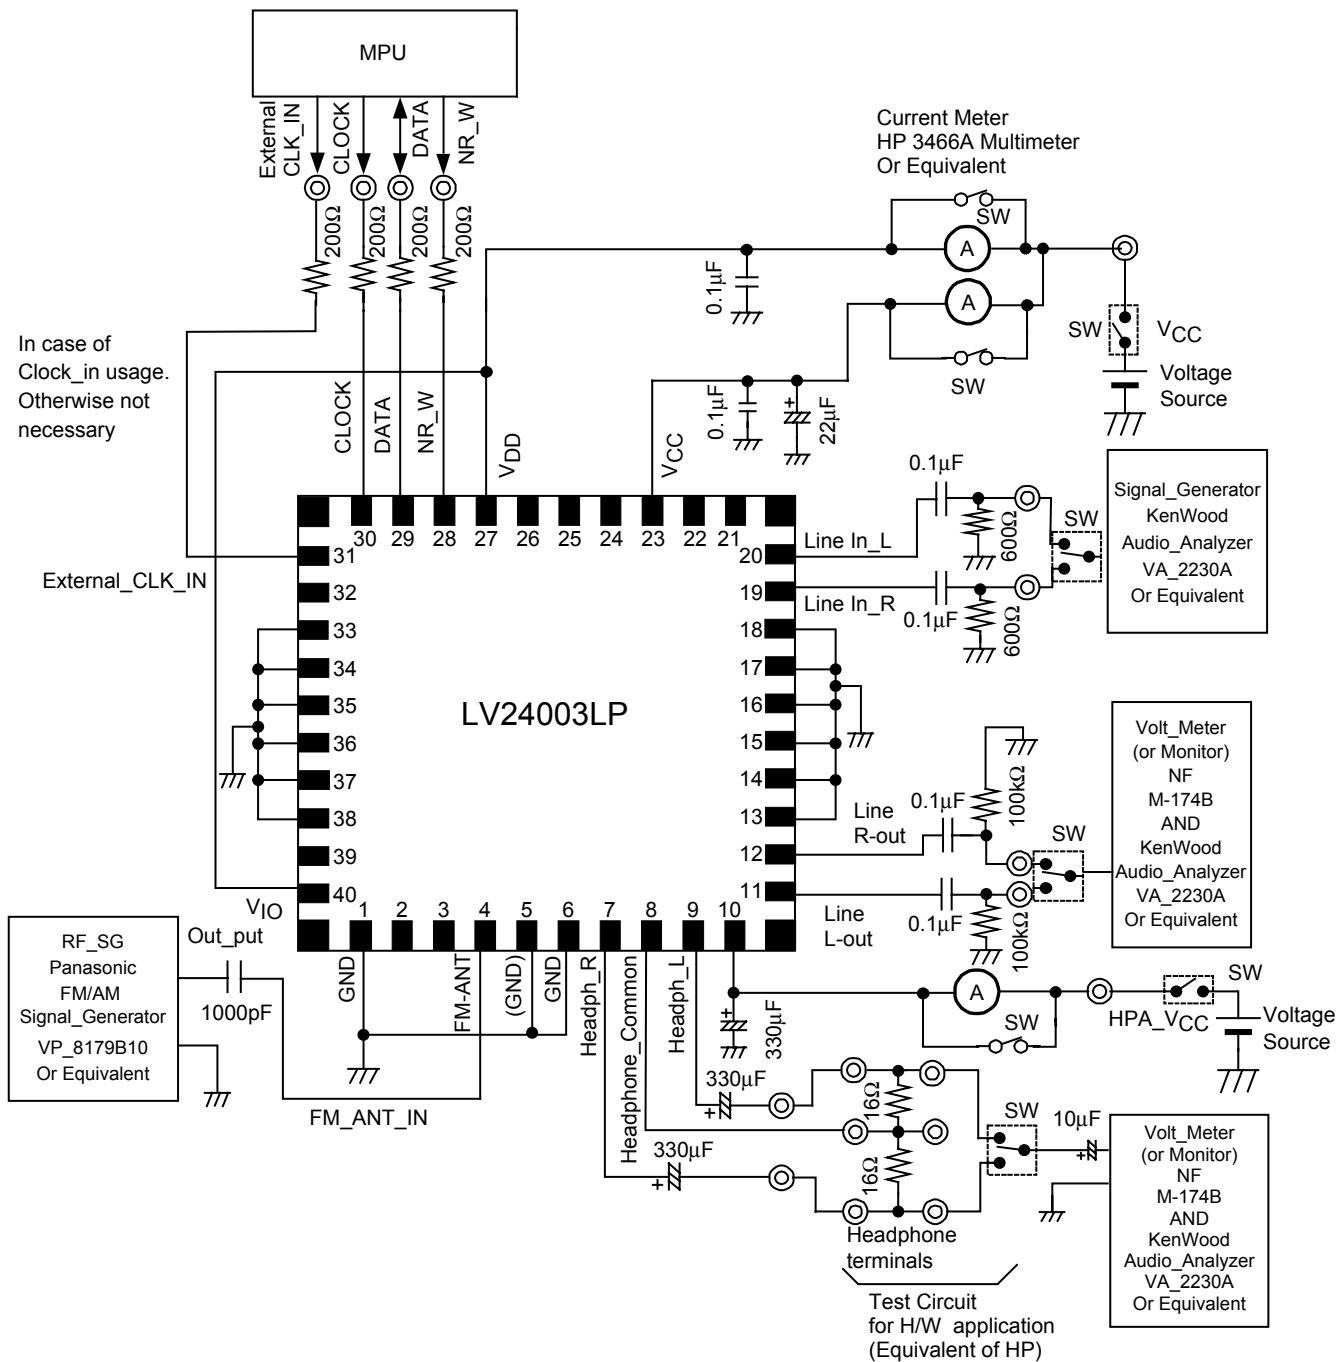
MPU

External CLK_IN
CLOCK
DATA
NR_W

200Ω
200Ω
200Ω
200Ω

Current Meter
HP 3466A Multimeter
Or Equivalent

SW
A
A
SW

0.1μF

SW
$V_{CC}$
Voltage Source

In case of Clock_in usage. Otherwise not necessary

CLOCK
DATA
NR_W
$V_{DD}$
$V_{CC}$

0.1μF
22μF

0.1μF

Signal_Generator
KenWood
Audio_Analyzer
VA_2230A
Or Equivalent

SW

30 29 28 27 26 25 24 23 22 21

Line In_L
20
600Ω
19
Line In_R
0.1μF
600Ω

31
External_CLK_IN
32
33
34
35
36
37
38
39
40

LV24003LP

18
17
16
15
14
13
12
11

Volt_Meter
(or Monitor)
NF
M-174B
AND
KenWood
Audio_Analyzer
VA_2230A
Or Equivalent

100kΩ
0.1μF
Line R-out
SW
Line L-out
0.1μF
100kΩ

$V_{IO}$
1 2 3 4 5 6 7 8 9 10

RF_SG
Panasonic
FM/AM
Signal_Generator
VP_8179B10
Or Equivalent

Out_put
1000pF

GND
FM-ANT
(GND)
GND
Headph_R
Headphone_Common
Headph_L

330μF
A
SW
SW
HPA_$V_{CC}$
Voltage Source

FM_ANT_IN

330μF
16Ω
16Ω
330μF
SW
10μF

Volt_Meter
(or Monitor)
NF
M-174B
AND
KenWood
Audio_Analyzer
VA_2230A
Or Equivalent

Headphone terminals

Test Circuit
for H/W application
(Equivalent of HP)